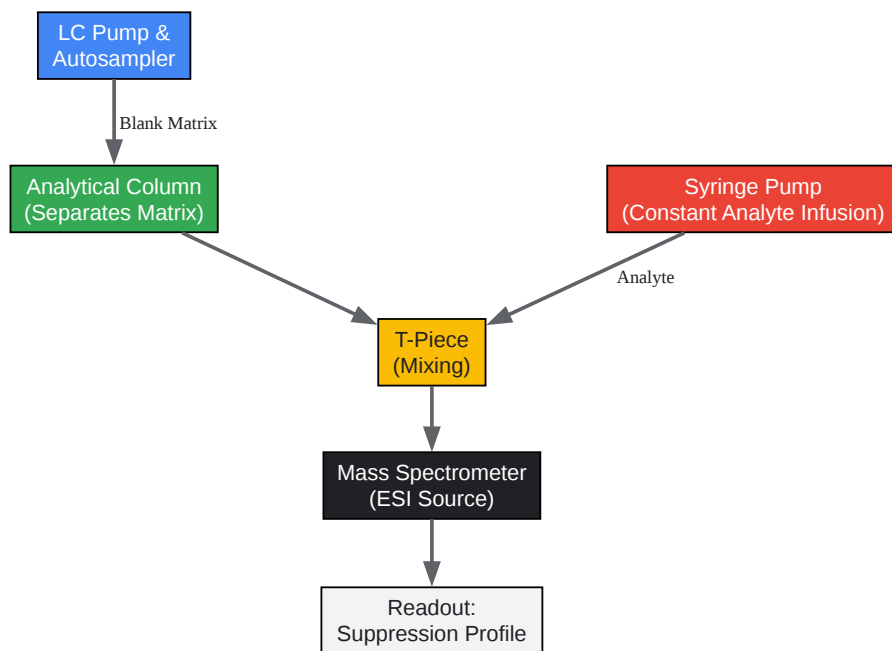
LC Pump & Autosampler

Blank Matrix

Analytical Column (Separates Matrix)

Syringe Pump (Constant Analyte Infusion)

Analyte

T-Piece (Mixing)

Mass Spectrometer (ESI Source)

Readout: Suppression Profile